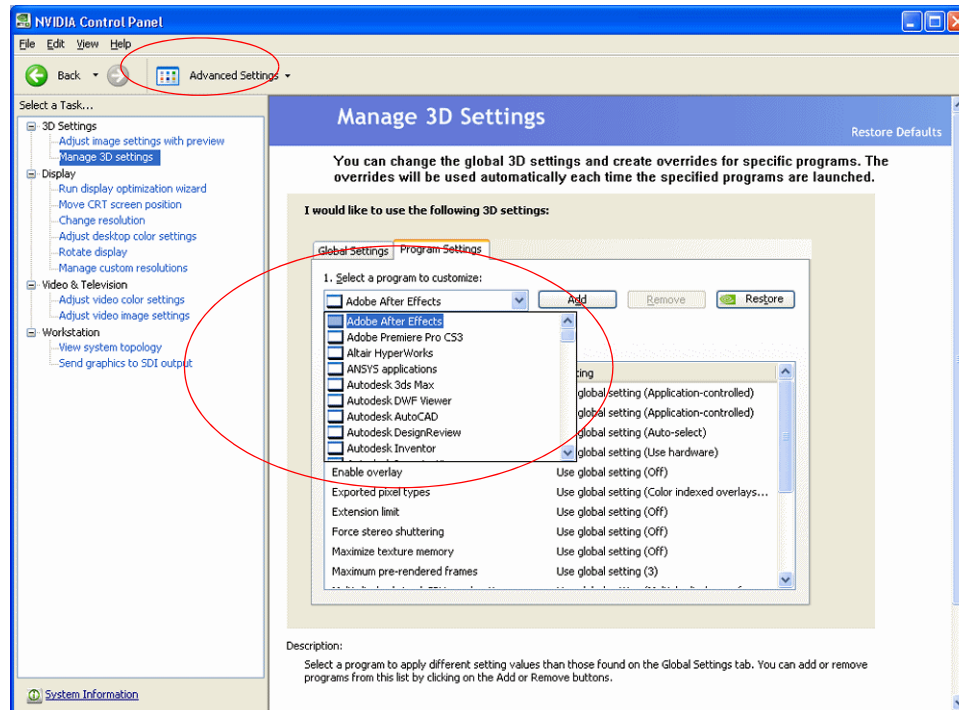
NVIDIA Control Panel

File Edit View Help

Back Advanced Settings

Select a Task...

3D Settings
Adjust image settings with preview
Manage 3D settings
Display
Run display optimization wizard
Move CRT screen position
Change resolution
Adjust desktop color settings
Rotate display
Manage custom resolutions
Video & Television
Adjust video color settings
Adjust video image settings
Workstation
View system topology
Send graphics to SDI output

System Information

Manage 3D Settings

Restore Defaults

You can change the global 3D settings and create overrides for specific programs. The overrides will be used automatically each time the specified programs are launched.

I would like to use the following 3D settings:

Global Settings Program Settings

1. Select a program to customize:

Adobe After Effects

Add Remove Restore

Adobe After Effects
Adobe Premiere Pro CS3
Altair HyperWorks
ANSYS applications
Autodesk 3ds Max
Autodesk DWF Viewer
Autodesk AutoCAD
Autodesk DesignReview
Autodesk Inventor

| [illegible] | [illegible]ting |
|---|---|
| | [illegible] global setting (Application-controlled) |
| | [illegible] global setting (Application-controlled) |
| | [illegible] global setting (Auto-select) |
| | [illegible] global setting (Use hardware) |
| Enable overlay | Use global setting (Off) |
| Exported pixel types | Use global setting (Color indexed overlays... |
| Extension limit | Use global setting (Off) |
| Force stereo shuttering | Use global setting (Off) |
| Maximize texture memory | Use global setting (Off) |
| Maximum pre-rendered frames | Use global setting (3) |

Description:

Select a program to apply different setting values than those found on the Global Settings tab. You can add or remove programs from this list by clicking on the Add or Remove buttons.